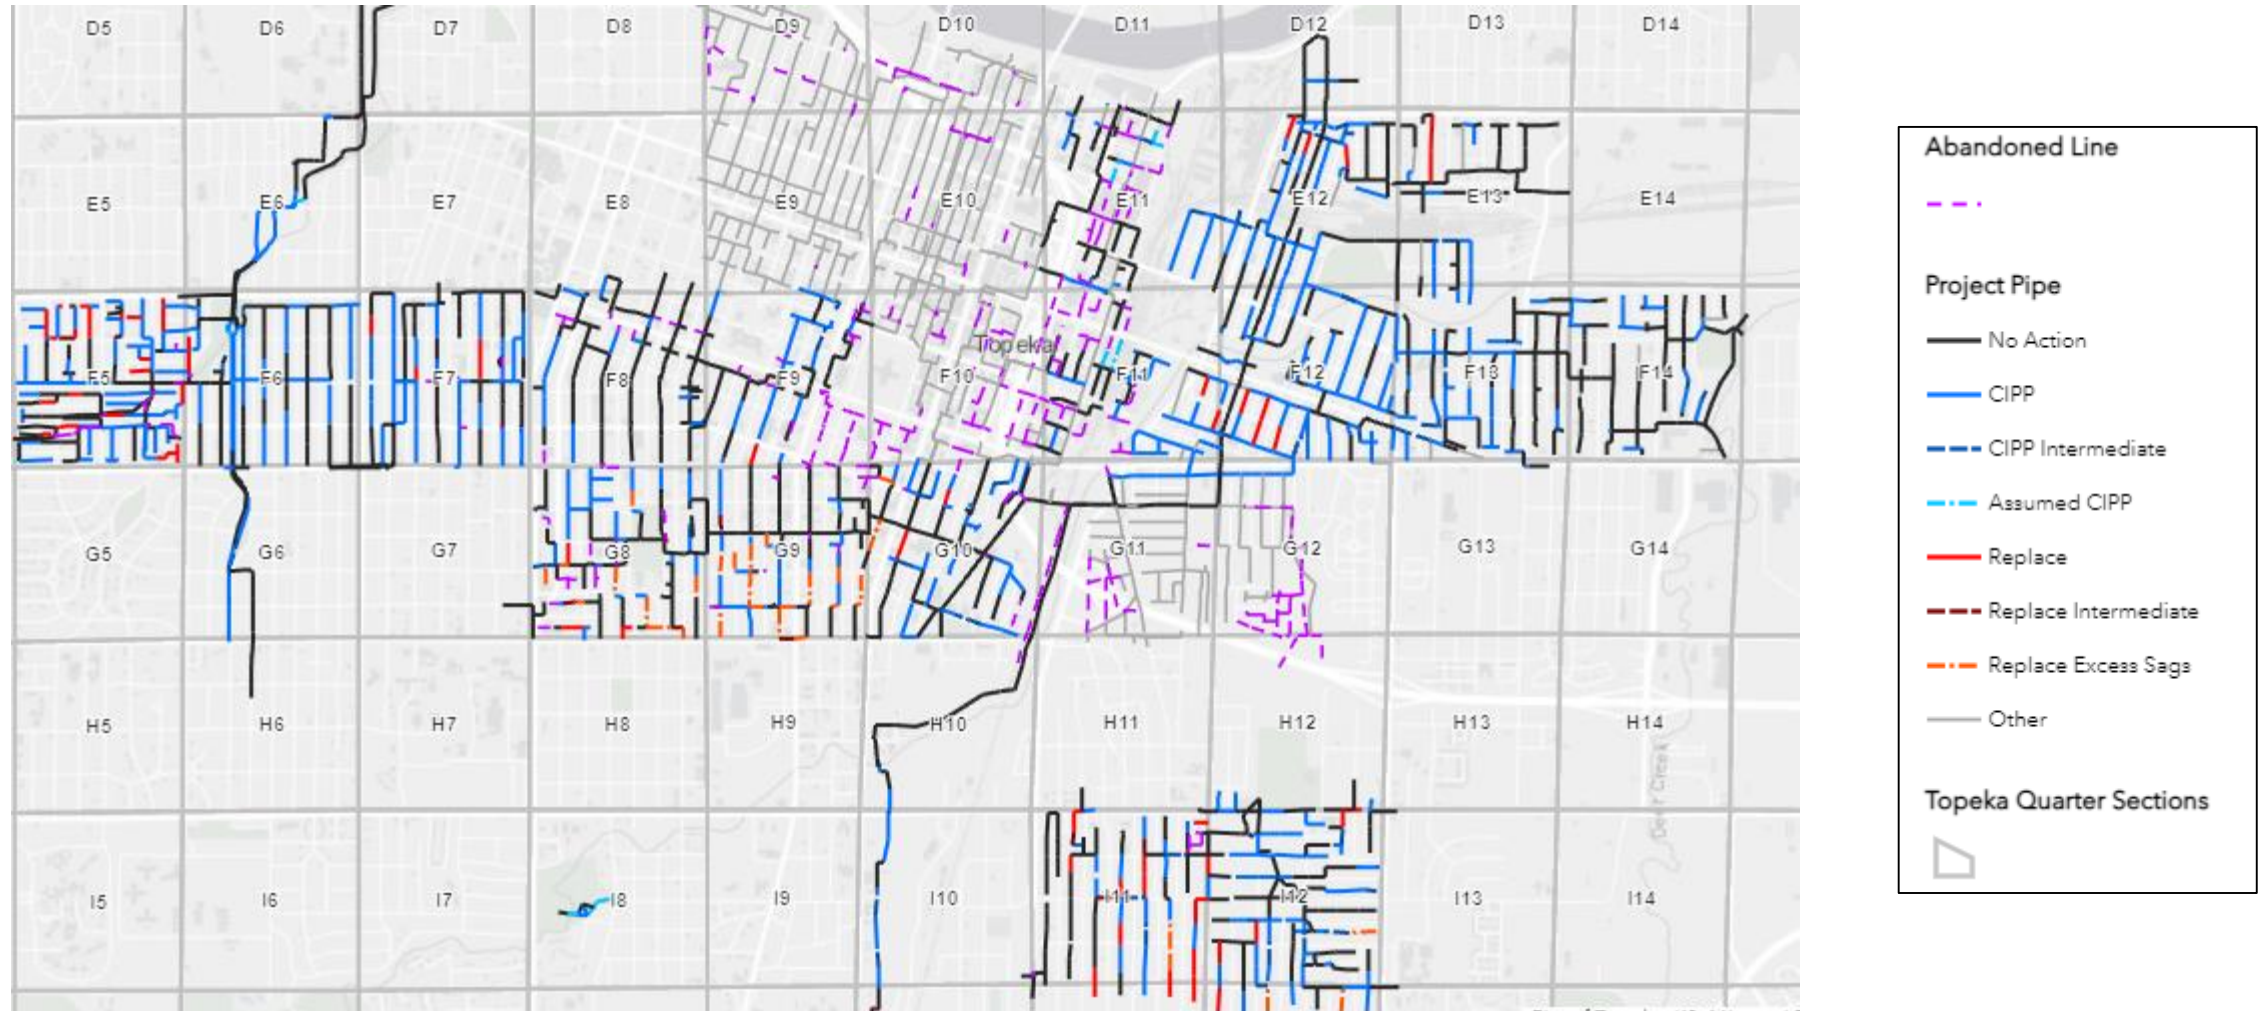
D5 D6 D7 D8 D9 D10 D11 D12 D13 D14

E5 E6 E7 E8 E9 E10 E11 E12 E13 E14

F5 F6 F7 F8 F9 Topeka F10 F11 F12 F13 F14

G5 G6 G7 G8 G9 G10 G11 G12 G13 G14

H5 H6 H7 H8 H9 H10 H11 H12 H13 H14

I5 I6 I7 I8 I9 I10 I11 I12 I13 I14

Abandoned Line

Project Pipe

No Action

CIPP

CIPP Intermediate

Assumed CIPP

Replace

Replace Intermediate

Replace Excess Sags

Other

Topeka Quarter Sections